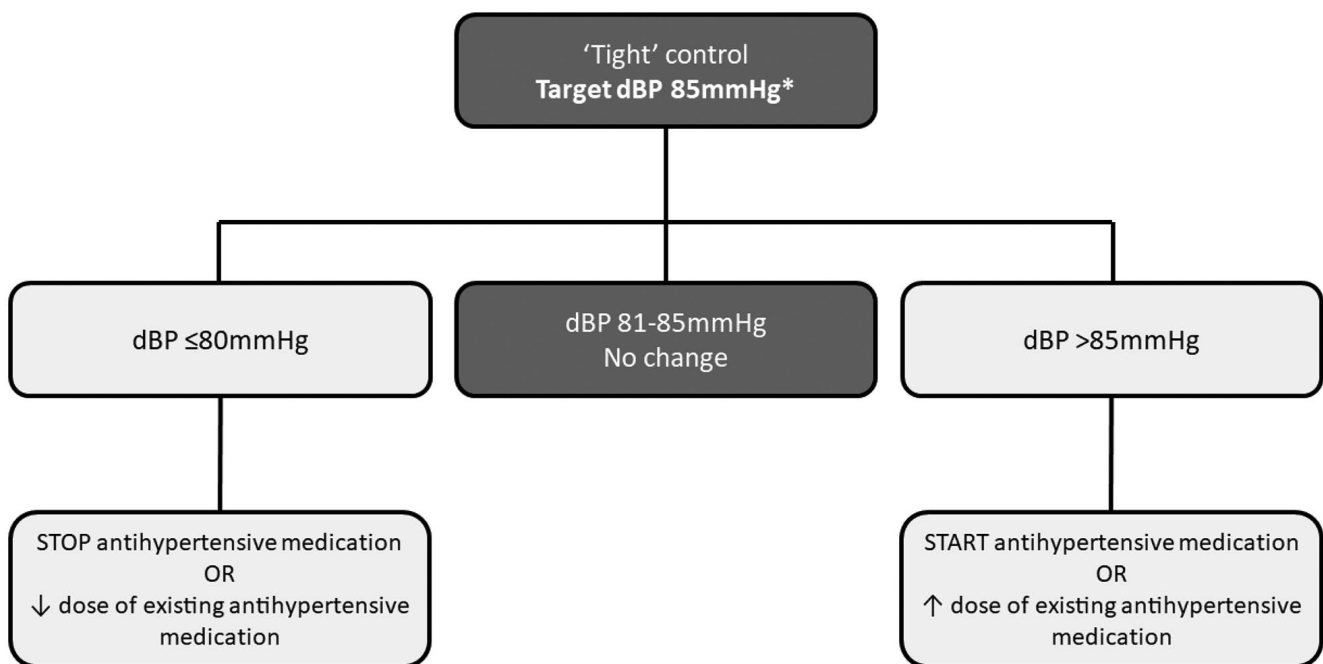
'Tight' control
**Target dBP 85mmHg***

dBP ≤80mmHg

dBP 81-85mmHg
No change

dBP >85mmHg

STOP antihypertensive medication
OR
↓ dose of existing antihypertensive medication

START antihypertensive medication
OR
↑ dose of existing antihypertensive medication